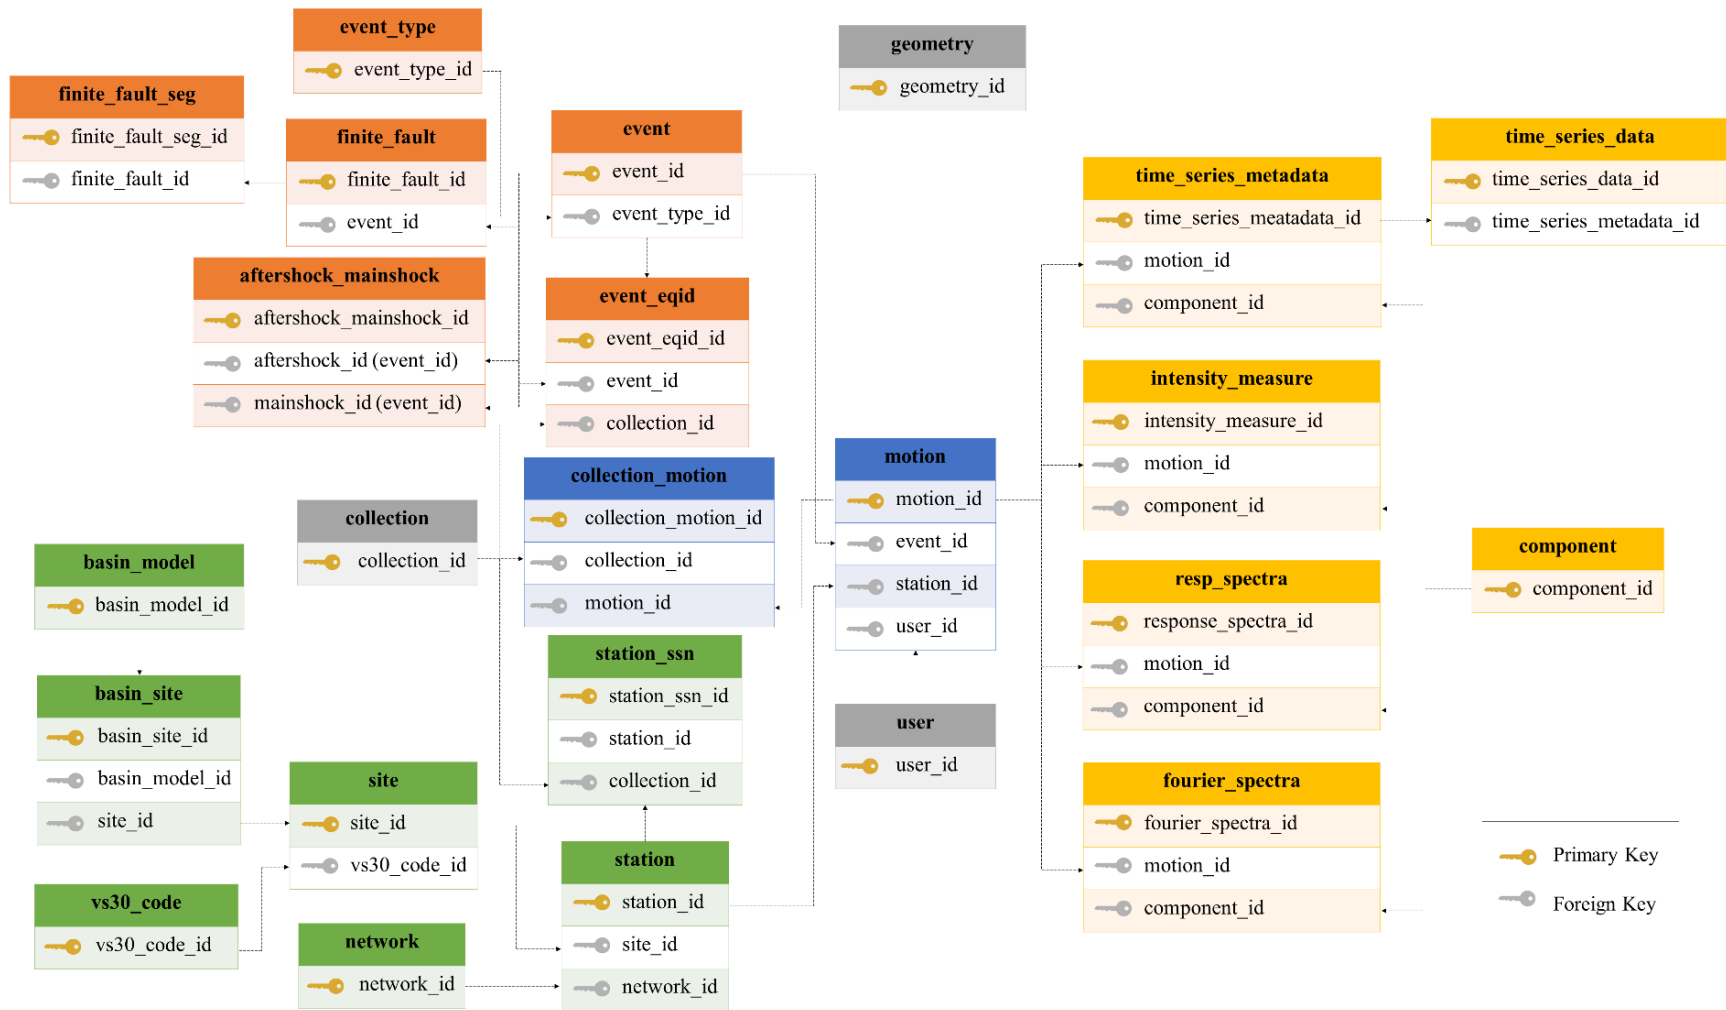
event_type
event_type_id

finite_fault_seg
finite_fault_seg_id
finite_fault_id

finite_fault
finite_fault_id
event_id

geometry
geometry_id

event
event_id
event_type_id

time_series_data
time_series_data_id
time_series_metadata_id

time_series_metadata
time_series_meatadata_id
motion_id
component_id

aftershock_mainshock
aftershock_mainshock_id
aftershock_id (event_id)
mainshock_id (event_id)

event_eqid
event_eqid_id
event_id
collection_id

intensity_measure
intensity_measure_id
motion_id
component_id

motion
motion_id
event_id
station_id
user_id

collection_motion
collection_motion_id
collection_id
motion_id

collection
collection_id

basin_model
basin_model_id

component
component_id

resp_spectra
response_spectra_id
motion_id
component_id

station_ssn
station_ssn_id
station_id
collection_id

basin_site
basin_site_id
basin_model_id
site_id

user
user_id

site
site_id
vs30_code_id

fourier_spectra
fourier_spectra_id
motion_id
component_id

Primary Key
Foreign Key

vs30_code
vs30_code_id

station
station_id
site_id
network_id

network
network_id